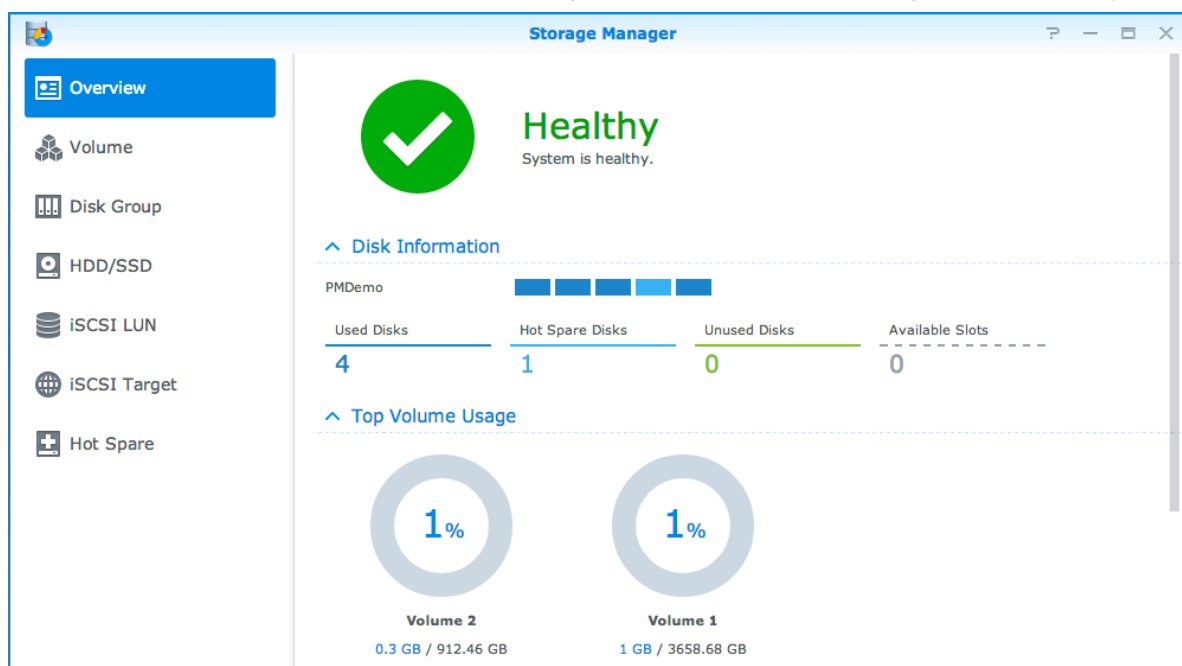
Storage Manager

Overview
Volume
Disk Group
HDD/SSD
iSCSI LUN
iSCSI Target
Hot Spare

Healthy
System is healthy.

Disk Information

PMDemo

| Used Disks | Hot Spare Disks | Unused Disks | Available Slots |
|---|---|---|---|
| 4 | 1 | 0 | 0 |

Top Volume Usage

1%
Volume 2
0.3 GB / 912.46 GB

1%
Volume 1
1 GB / 3658.68 GB